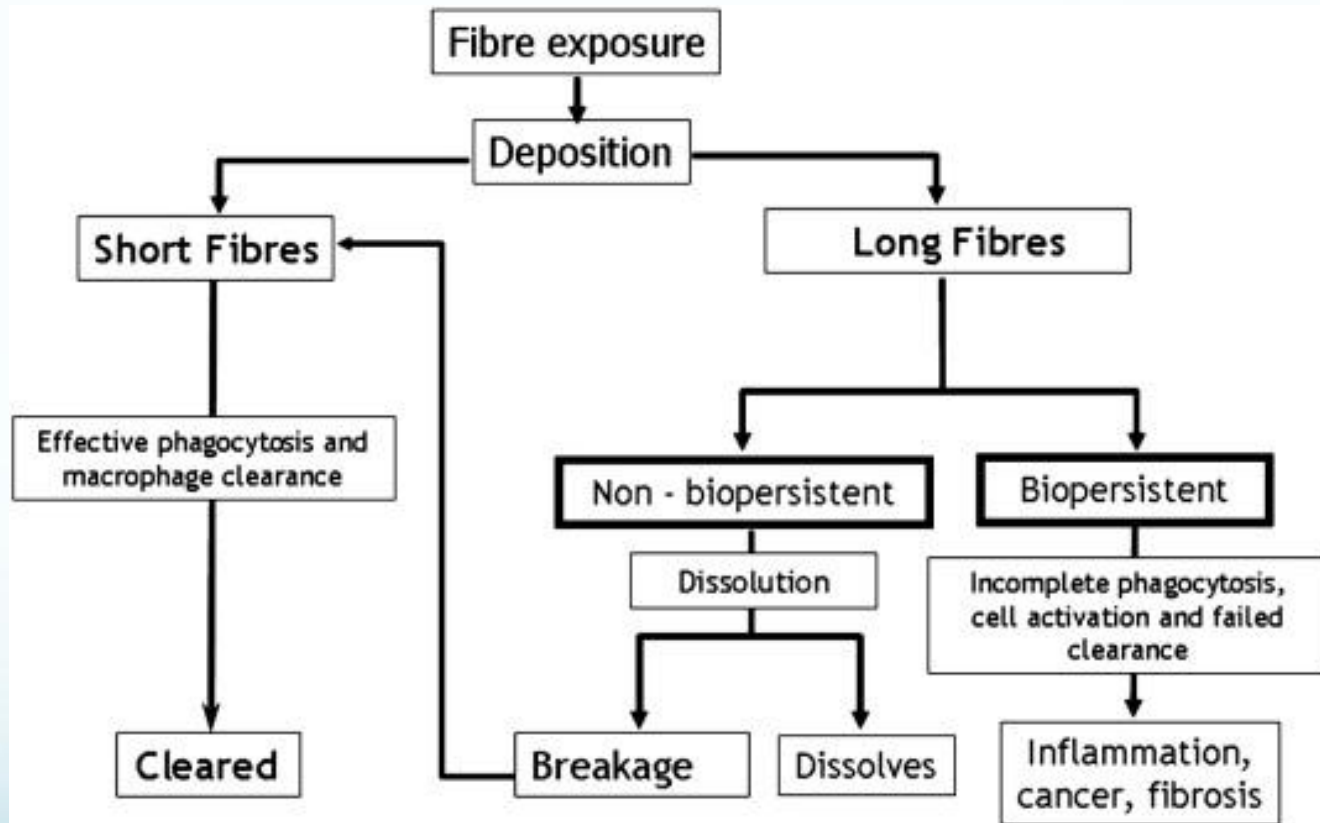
Fibre exposure

Deposition

Short Fibres

Long Fibres

Effective phagocytosis and macrophage clearance

Non - biopersistent

Biopersistent

Dissolution

Incomplete phagocytosis, cell activation and failed clearance

Cleared

Breakage

Dissolves

Inflammation, cancer, fibrosis